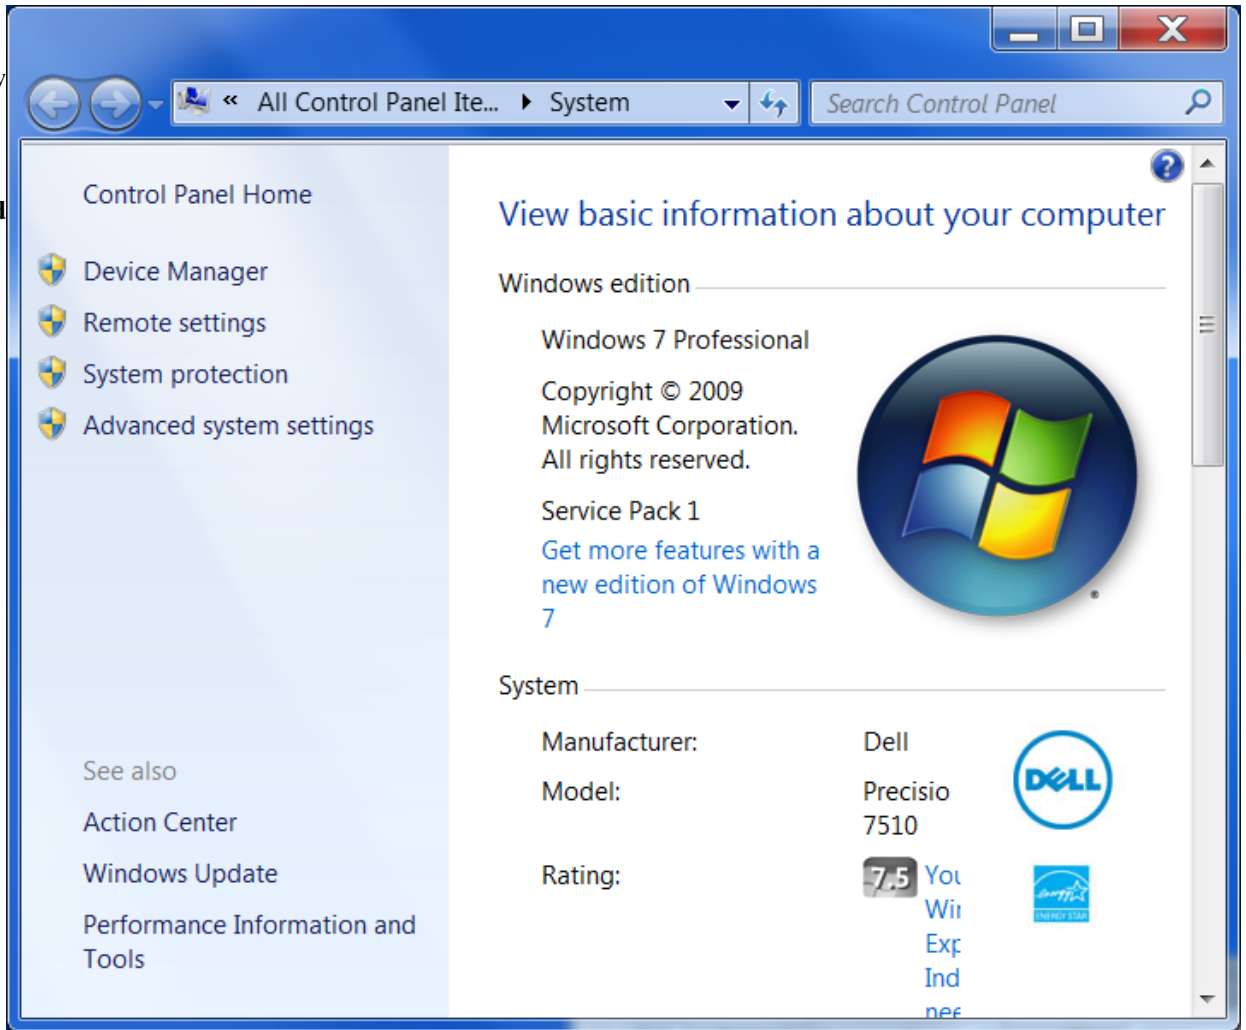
« All Control Panel Ite... ▸ System

Search Control Panel

Control Panel Home

Device Manager

Remote settings

System protection

Advanced system settings

See also

Action Center

Windows Update

Performance Information and Tools

View basic information about your computer

Windows edition

Windows 7 Professional

Copyright © 2009 Microsoft Corporation. All rights reserved.

Service Pack 1

Get more features with a new edition of Windows 7

System

Manufacturer: Dell

Model: Precisio 7510

Rating: 7.5 You Wi Exp Ind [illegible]

DELL

ENERGY STAR